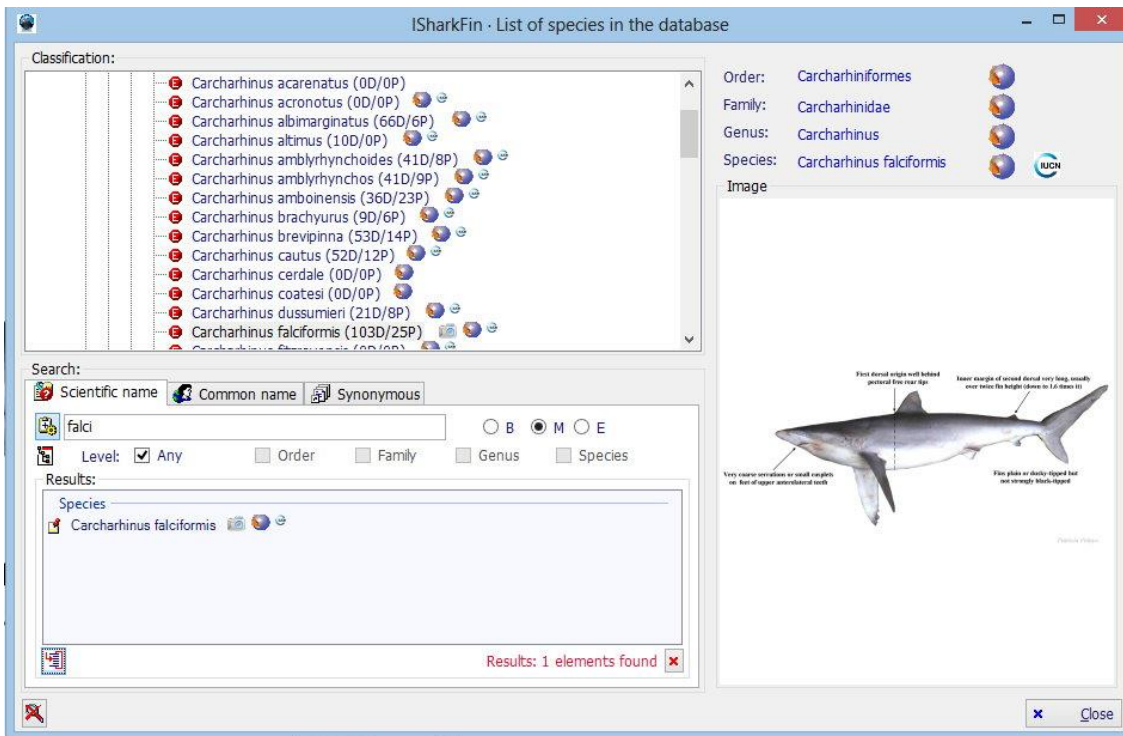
iSharkFin · List of species in the database

Classification:

Carcharhinus acarenatus (0D/0P)
Carcharhinus acronotus (0D/0P)
Carcharhinus albimarginatus (66D/6P)
Carcharhinus altimus (10D/0P)
Carcharhinus amblyrhynchoides (41D/8P)
Carcharhinus amblyrhynchos (41D/9P)
Carcharhinus amboinensis (36D/23P)
Carcharhinus brachyurus (9D/6P)
Carcharhinus brevipinna (53D/14P)
Carcharhinus cautus (52D/12P)
Carcharhinus cerdale (0D/0P)
Carcharhinus coatesi (0D/0P)
Carcharhinus dussumieri (21D/8P)
Carcharhinus falciformis (103D/25P)
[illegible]

Order: Carcharhiniformes
Family: Carcharhinidae
Genus: Carcharhinus
Species: Carcharhinus falciformis
IUCN

Image

First dorsal origin well behind pectoral free rear tips
Inner margin of second dorsal very long, usually over twice fin height (down to 1.6 times it)
Very coarse serrations or small cusplets on foot of upper anterolateral teeth
Fins plain or dusky-tipped but not strongly black-tipped
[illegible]

Search:
Scientific name | Common name | Synonymous
falci
B M E
Level: Any Order Family Genus Species
Results:
Species
Carcharhinus falciformis

Results: 1 elements found

Close